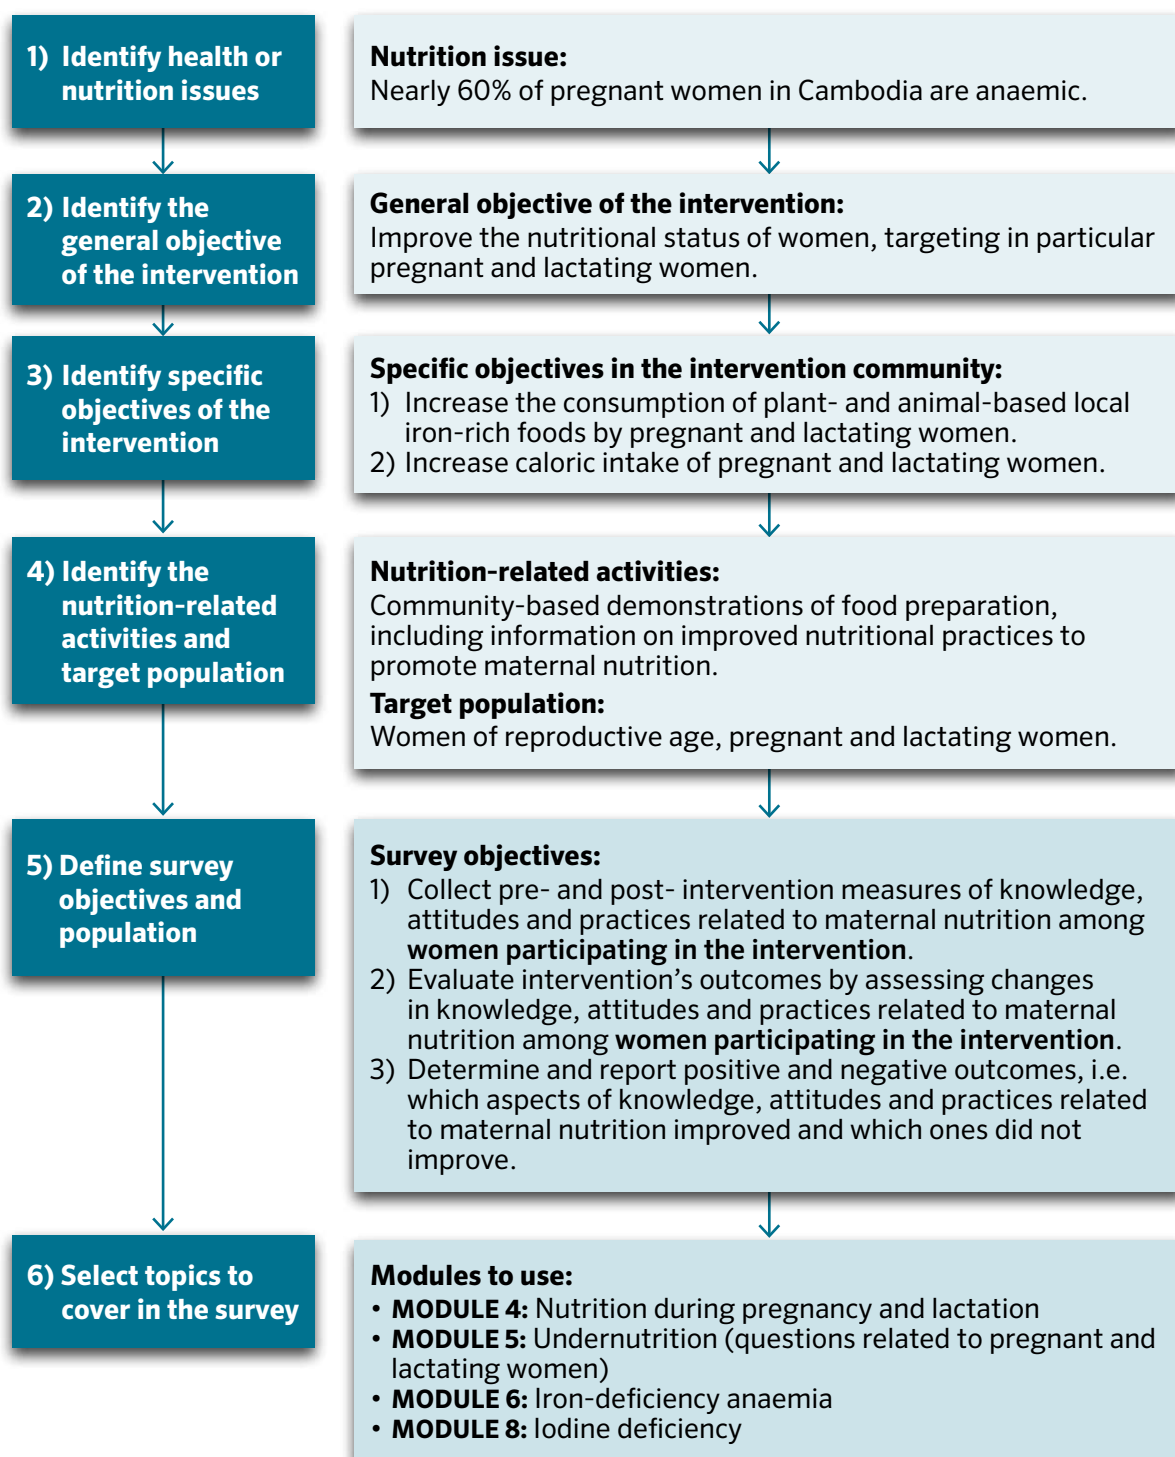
1) Identify health or nutrition issues

Nutrition issue:
Nearly 60% of pregnant women in Cambodia are anaemic.

2) Identify the general objective of the intervention

General objective of the intervention:
Improve the nutritional status of women, targeting in particular pregnant and lactating women.

3) Identify specific objectives of the intervention

Specific objectives in the intervention community:
1) Increase the consumption of plant- and animal-based local iron-rich foods by pregnant and lactating women.
2) Increase caloric intake of pregnant and lactating women.

4) Identify the nutrition-related activities and target population

Nutrition-related activities:
Community-based demonstrations of food preparation, including information on improved nutritional practices to promote maternal nutrition.

Target population:
Women of reproductive age, pregnant and lactating women.

5) Define survey objectives and population

Survey objectives:
1) Collect pre- and post- intervention measures of knowledge, attitudes and practices related to maternal nutrition among **women participating in the intervention**.
2) Evaluate intervention's outcomes by assessing changes in knowledge, attitudes and practices related to maternal nutrition among **women participating in the intervention**.
3) Determine and report positive and negative outcomes, i.e. which aspects of knowledge, attitudes and practices related to maternal nutrition improved and which ones did not improve.

6) Select topics to cover in the survey

Modules to use:
• **MODULE 4:** Nutrition during pregnancy and lactation
• **MODULE 5:** Undernutrition (questions related to pregnant and lactating women)
• **MODULE 6:** Iron-deficiency anaemia
• **MODULE 8:** Iodine deficiency